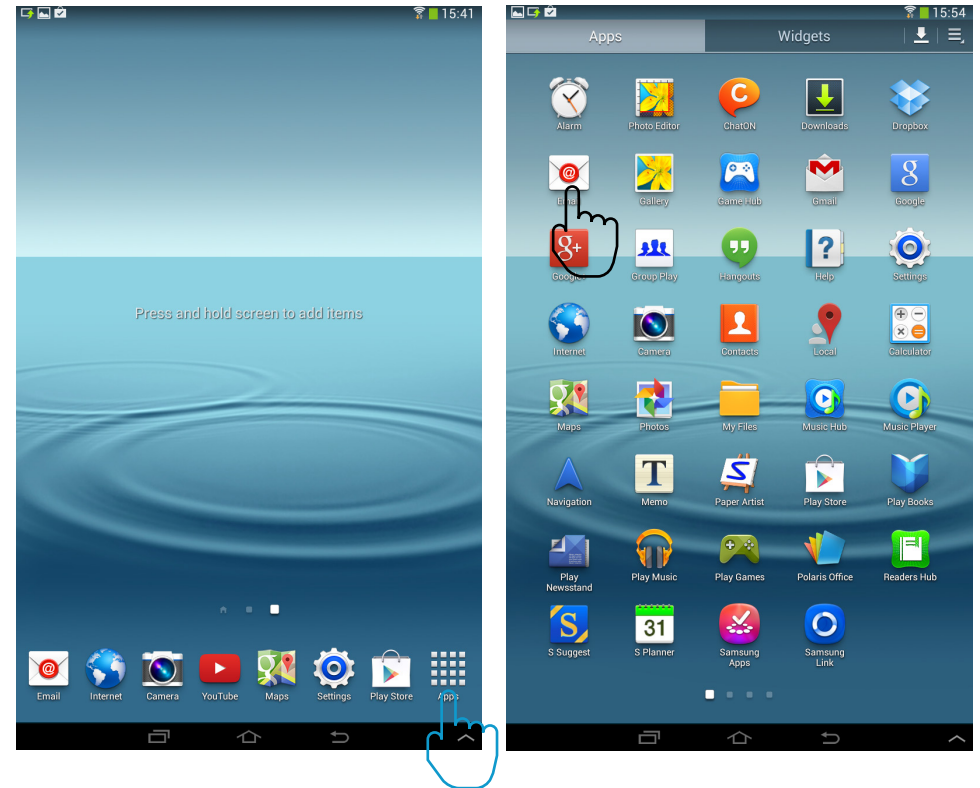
15:41

Press and hold screen to add items

Email Internet Camera YouTube Maps Settings Play Store Apps

15:54

Apps Widgets

Alarm Photo Editor ChatON Downloads Dropbox
Email Gallery Game Hub Gmail Google
Google Group Play Hangouts Help Settings
Internet Camera Contacts Local Calculator
Maps Photos My Files Music Hub Music Player
Navigation Memo Paper Artist Play Store Play Books
Play Newsstand Play Music Play Games Polaris Office Readers Hub
S Suggest S Planner Samsung Apps Samsung Link

31